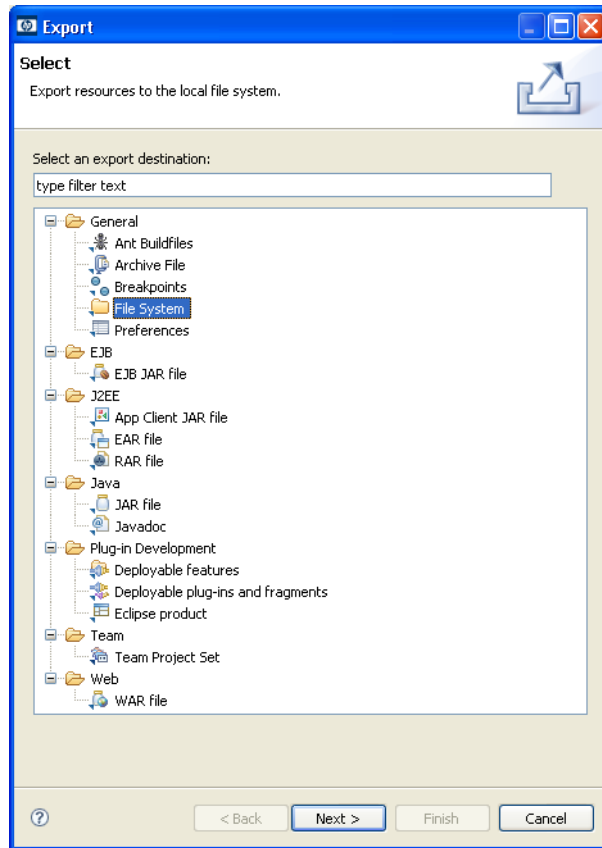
Export

Select

Export resources to the local file system.

Select an export destination:

type filter text

General
Ant Buildfiles
Archive File
Breakpoints
File System
Preferences
EJB
EJB JAR file
J2EE
App Client JAR file
EAR file
RAR file
Java
JAR file
Javadoc
Plug-in Development
Deployable features
Deployable plug-ins and fragments
Eclipse product
Team
Team Project Set
Web
WAR file

< Back
Next >
Finish
Cancel